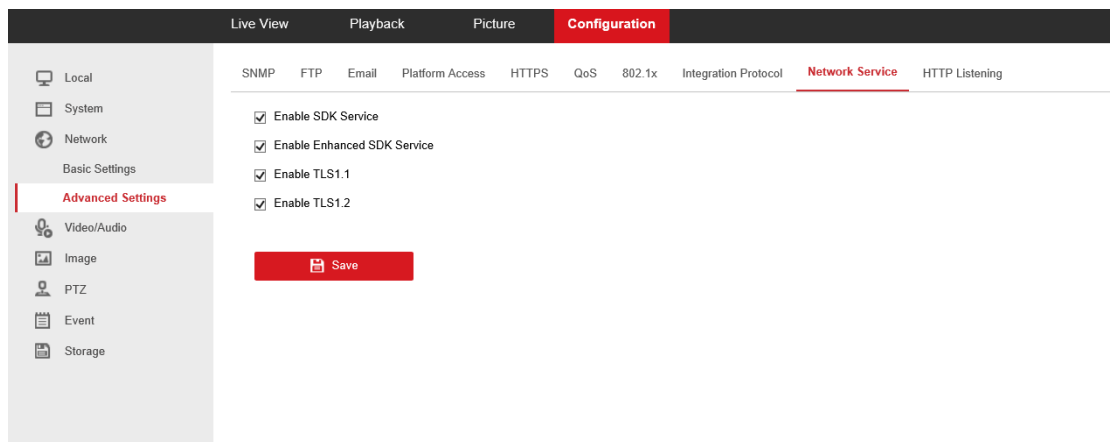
Live View Playback Picture Configuration

Local
System
Network
Basic Settings
Advanced Settings
Video/Audio
Image
PTZ
Event
Storage

SNMP FTP Email Platform Access HTTPS QoS 802.1x Integration Protocol Network Service HTTP Listening

Enable SDK Service
Enable Enhanced SDK Service
Enable TLS1.1
Enable TLS1.2

Save